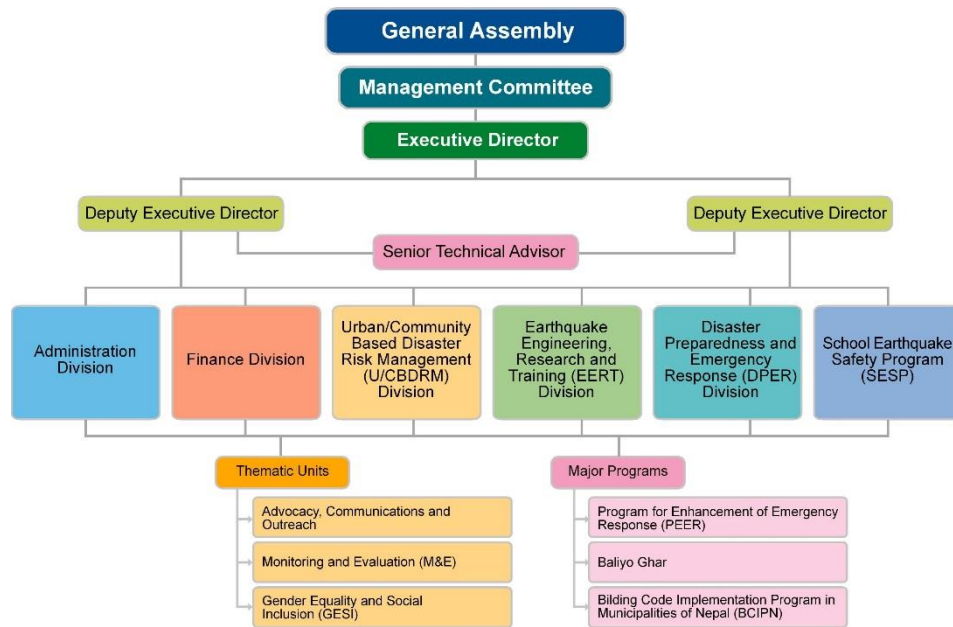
General Assembly

Management Committee

Executive Director

Deputy Executive Director

Deputy Executive Director

Senior Technical Advisor

Administration Division

Finance Division

Urban/Community Based Disaster Risk Management (U/CBDRM) Division

Earthquake Engineering, Research and Training (EERT) Division

Disaster Preparedness and Emergency Response (DPER) Division

School Earthquake Safety Program (SESP)

Thematic Units

Advocacy, Communications and Outreach

Monitoring and Evaluation (M&E)

Gender Equality and Social Inclusion (GESI)

Major Programs

Program for Enhancement of Emergency Response (PEER)

Baliyo Ghar

Bilding Code Implementation Program in Municipalities of Nepal (BCIPN)